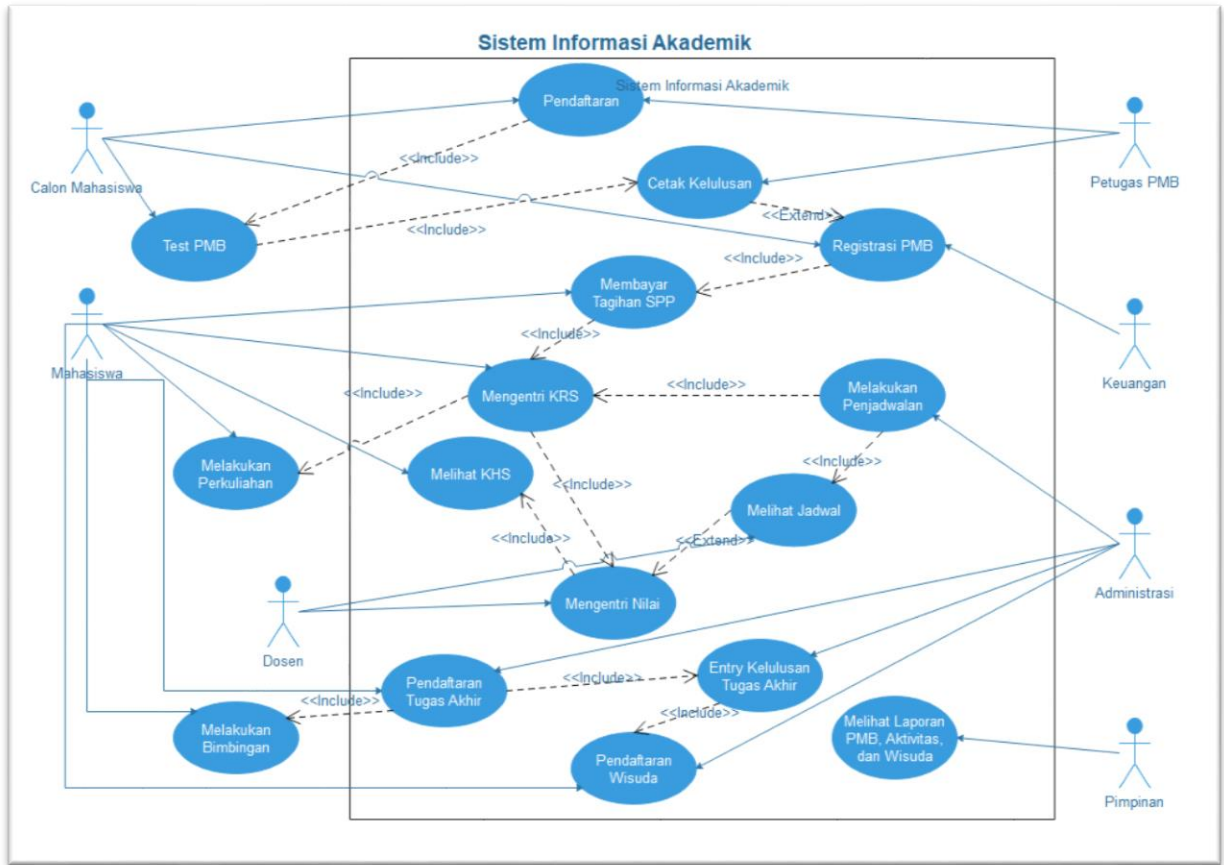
Sistem Informasi Akademik

Sistem Informasi Akademik

Calon Mahasiswa

Pendaftaran

Petugas PMB

<<Include>>

Cetak Kelulusan

<<Extend>>

Test PMB

<<Include>>

Registrasi PMB

<<Include>>

Membayar Tagihan SPP

Mahasiswa

<<Include>>

Keuangan

<<Include>>

Mengentri KRS

<<Include>>

Melakukan Penjadwalan

<<Include>>

Melakukan Perkuliahan

Melihat KHS

<<Include>>

Melihat Jadwal

<<Include>>

<<Extend>>

Administrasi

Dosen

Mengentri Nilai

Pendaftaran Tugas Akhir

<<Include>>

Entry Kelulusan Tugas Akhir

<<Include>>

<<Include>>

Melakukan Bimbingan

Melihat Laporan PMB, Aktivitas, dan Wisuda

Pendaftaran Wisuda

Pimpinan